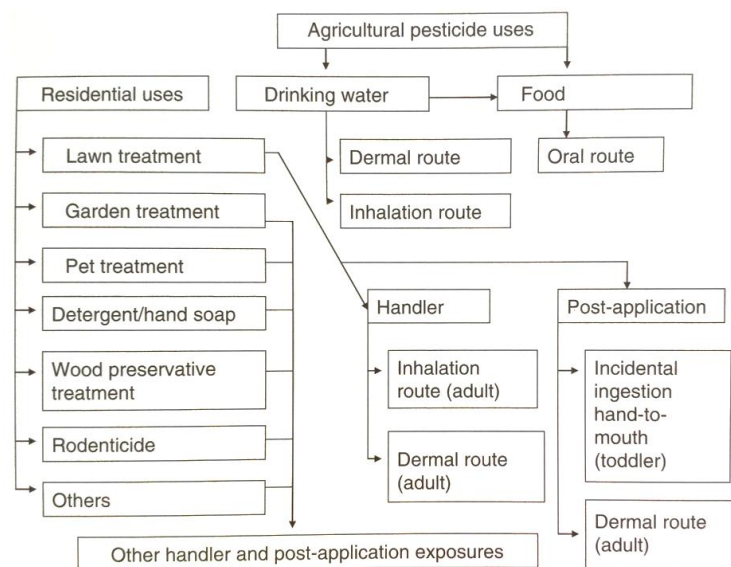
Agricultural pesticide uses

Residential uses

Drinking water

Food

Lawn treatment

Dermal route

Oral route

Inhalation route

Garden treatment

Pet treatment

Detergent/hand soap

Handler

Post-application

Wood preservative treatment

Inhalation route (adult)

Incidental ingestion hand-to-mouth (toddler)

Rodenticide

Dermal route (adult)

Others

Dermal route (adult)

Other handler and post-application exposures